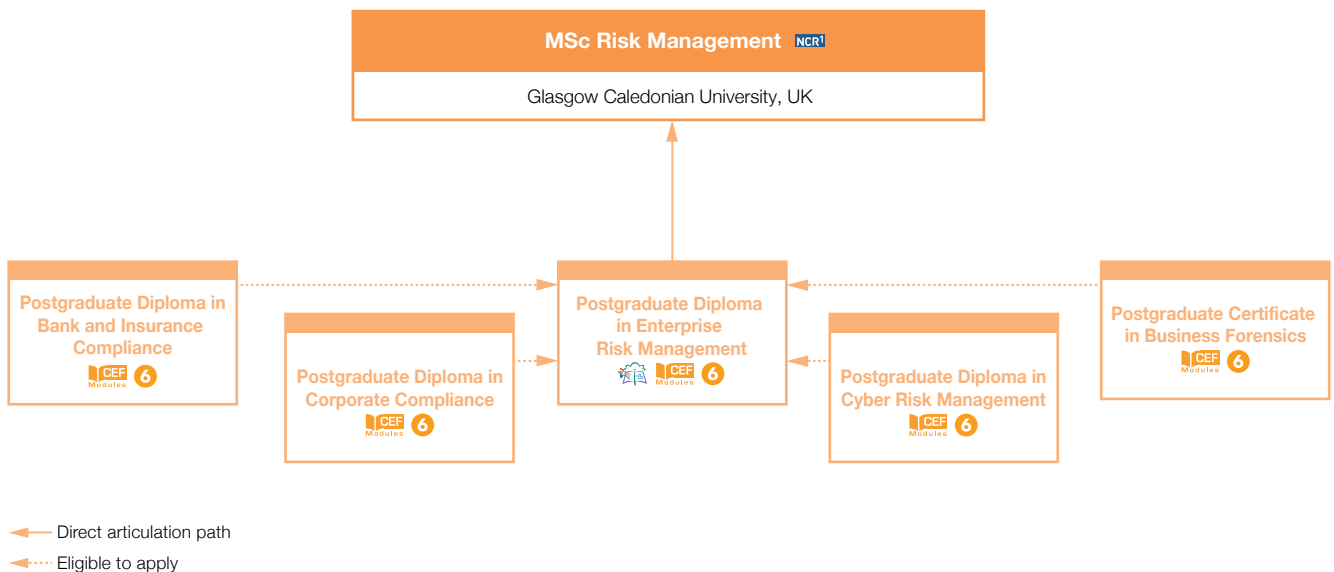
MSc Risk Management NCR1

Glasgow Caledonian University, UK

Postgraduate Diploma in Bank and Insurance Compliance
CEF Modules 6

Postgraduate Diploma in Corporate Compliance
CEF Modules 6

Postgraduate Diploma in Enterprise Risk Management
CEF Modules 6

Postgraduate Diploma in Cyber Risk Management
CEF Modules 6

Postgraduate Certificate in Business Forensics
CEF Modules 6

Direct articulation path

Eligible to apply